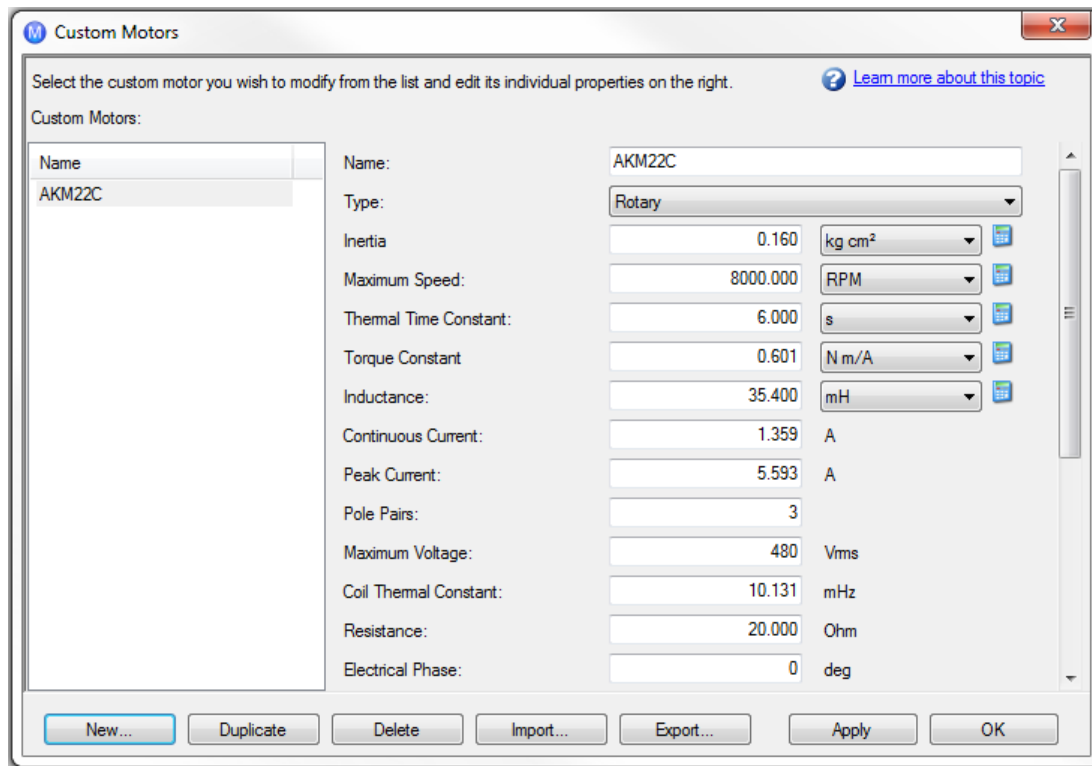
Custom Motors

Select the custom motor you wish to modify from the list and edit its individual properties on the right.

Learn more about this topic

Custom Motors:

| Name |
|---|
| AKM22C |

| | | |
|---|---|---|
| Name: | AKM22C | |
| Type: | Rotary | |
| Inertia | 0.160 | kg cm² |
| Maximum Speed: | 8000.000 | RPM |
| Thermal Time Constant: | 6.000 | s |
| Torque Constant | 0.601 | N m/A |
| Inductance: | 35.400 | mH |
| Continuous Current: | 1.359 | A |
| Peak Current: | 5.593 | A |
| Pole Pairs: | 3 | |
| Maximum Voltage: | 480 | Vrms |
| Coil Thermal Constant: | 10.131 | mHz |
| Resistance: | 20.000 | Ohm |
| Electrical Phase: | 0 | deg |

New... Duplicate Delete Import... Export... Apply OK